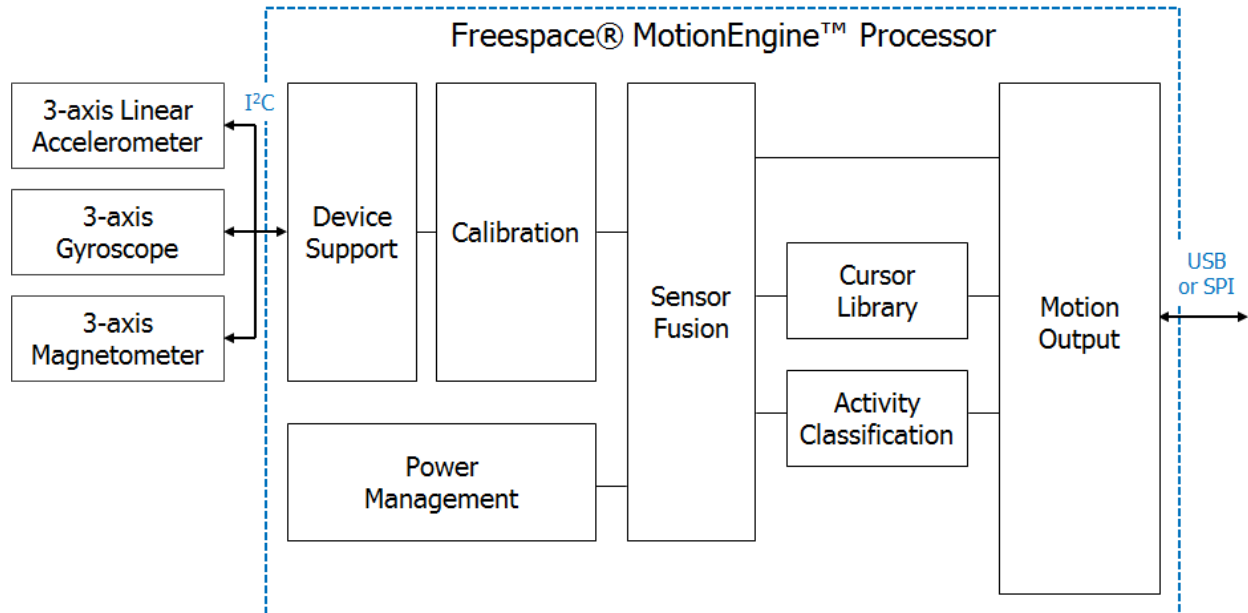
Freespace® MotionEngine™ Processor

3-axis Linear Accelerometer

3-axis Gyroscope

3-axis Magnetometer

I²C

Device Support

Calibration

Sensor Fusion

Cursor Library

Activity Classification

Motion Output

USB or SPI

Power Management